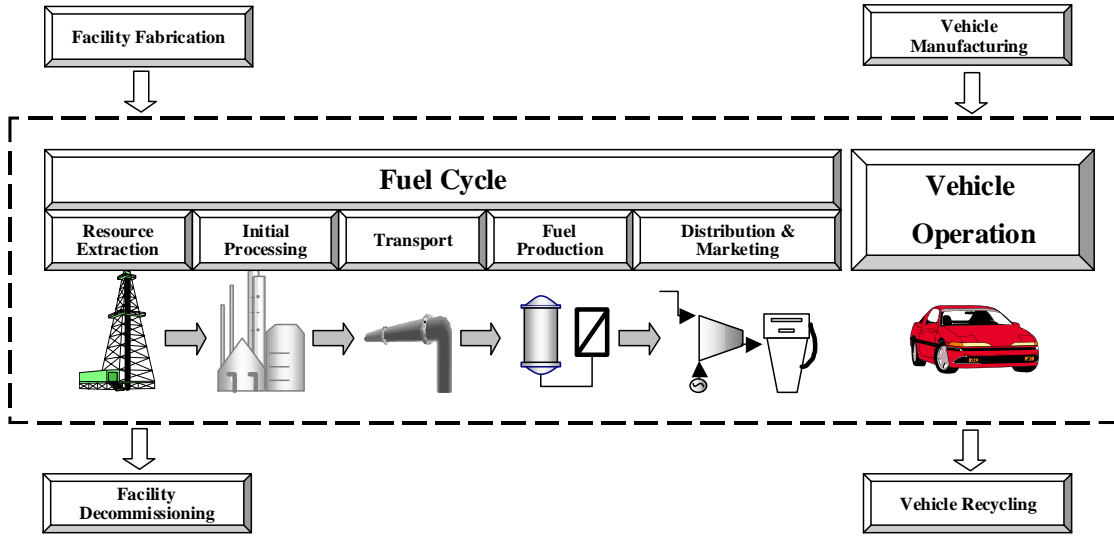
Facility Fabrication

Vehicle Manufacturing

Fuel Cycle

Resource Extraction

Initial Processing

Transport

Fuel Production

Distribution & Marketing

Vehicle Operation

Facility Decommissioning

Vehicle Recycling